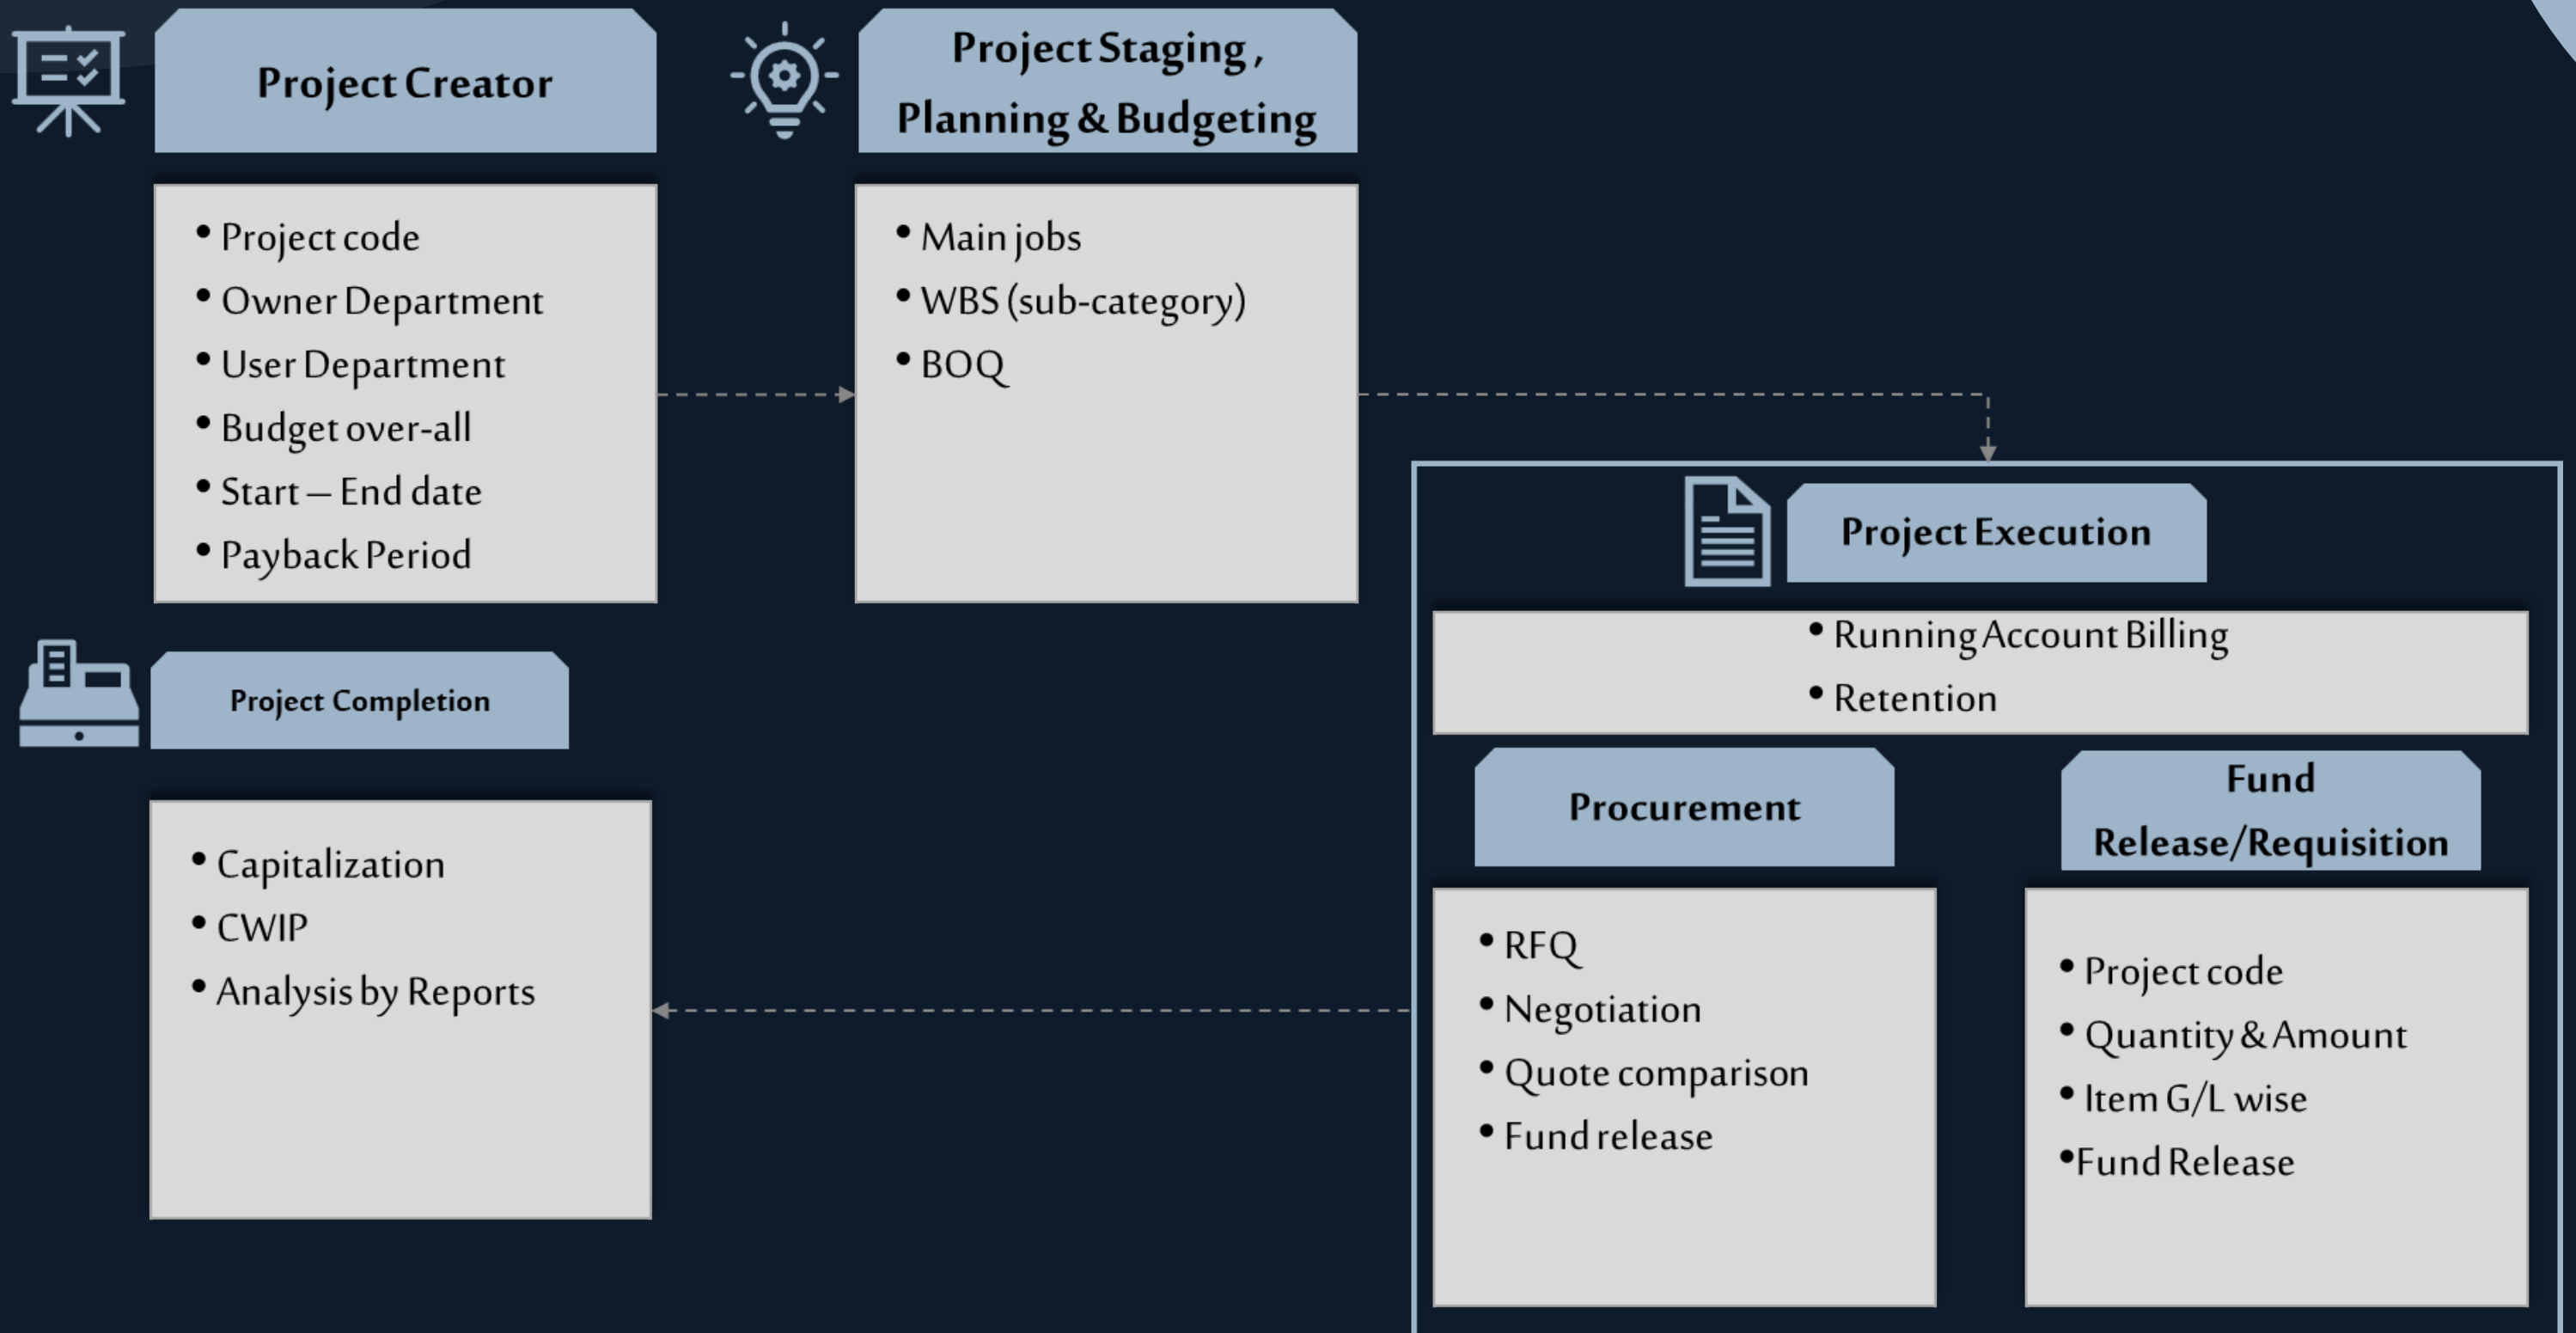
Project Creator

• Project code
• Owner Department
• User Department
• Budget over-all
• Start – End date
• Payback Period

Project Staging , Planning & Budgeting

• Main jobs
• WBS (sub-category)
• BOQ

Project Execution

• Running Account Billing
• Retention

Procurement

• RFQ
• Negotiation
• Quote comparison
• Fund release

Fund Release/Requisition

• Project code
• Quantity & Amount
• Item G/L wise
•Fund Release

Project Completion

• Capitalization
• CWIP
• Analysis by Reports